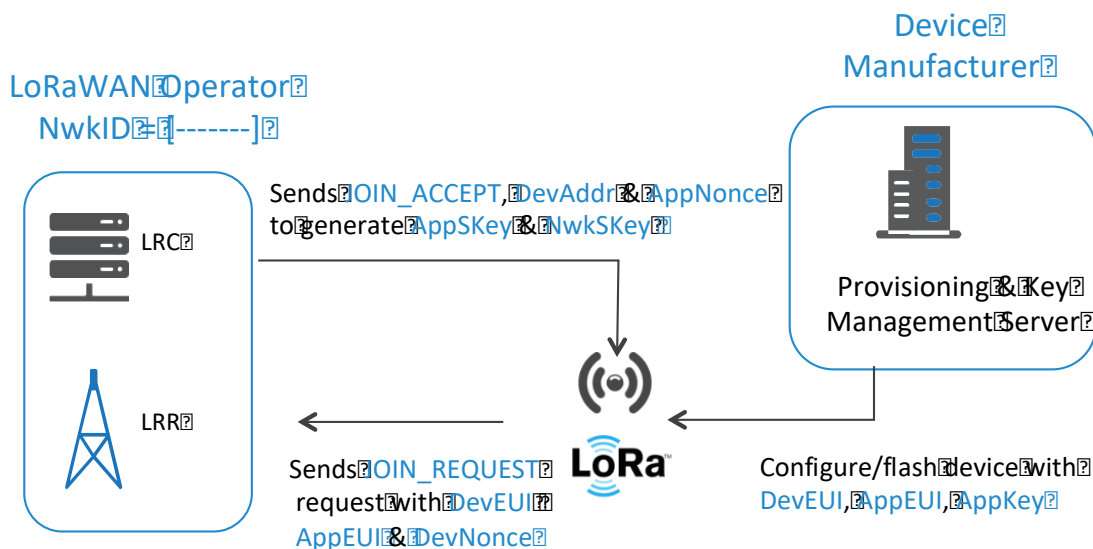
LoRaWAN Operator
NwkID = [-------]

Device Manufacturer

Sends JOIN_ACCEPT, DevAddr & AppNonce to generate AppSKey & NwkSKey

LRC

Provisioning & Key Management Server

LRR

LoRa

Sends JOIN_REQUEST request with DevEUI, AppEUI & DevNonce

Configure/flash device with DevEUI, AppEUI, AppKey